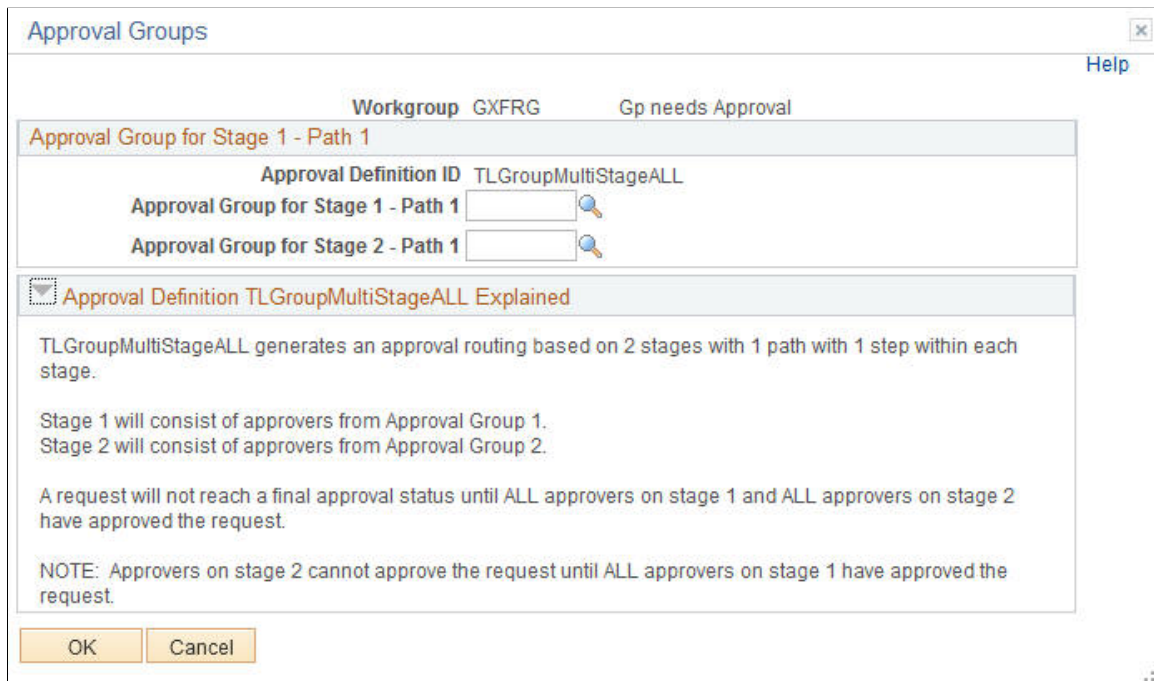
Approval Groups

Help

Workgroup GXFRG Gp needs Approval

Approval Group for Stage 1 - Path 1

Approval Definition ID TLGroupMultiStageALL

Approval Group for Stage 1 - Path 1

Approval Group for Stage 2 - Path 1

Approval Definition TLGroupMultiStageALL Explained

TLGroupMultiStageALL generates an approval routing based on 2 stages with 1 path with 1 step within each stage.

Stage 1 will consist of approvers from Approval Group 1.
Stage 2 will consist of approvers from Approval Group 2.

A request will not reach a final approval status until ALL approvers on stage 1 and ALL approvers on stage 2 have approved the request.

NOTE: Approvers on stage 2 cannot approve the request until ALL approvers on stage 1 have approved the request.

OK Cancel